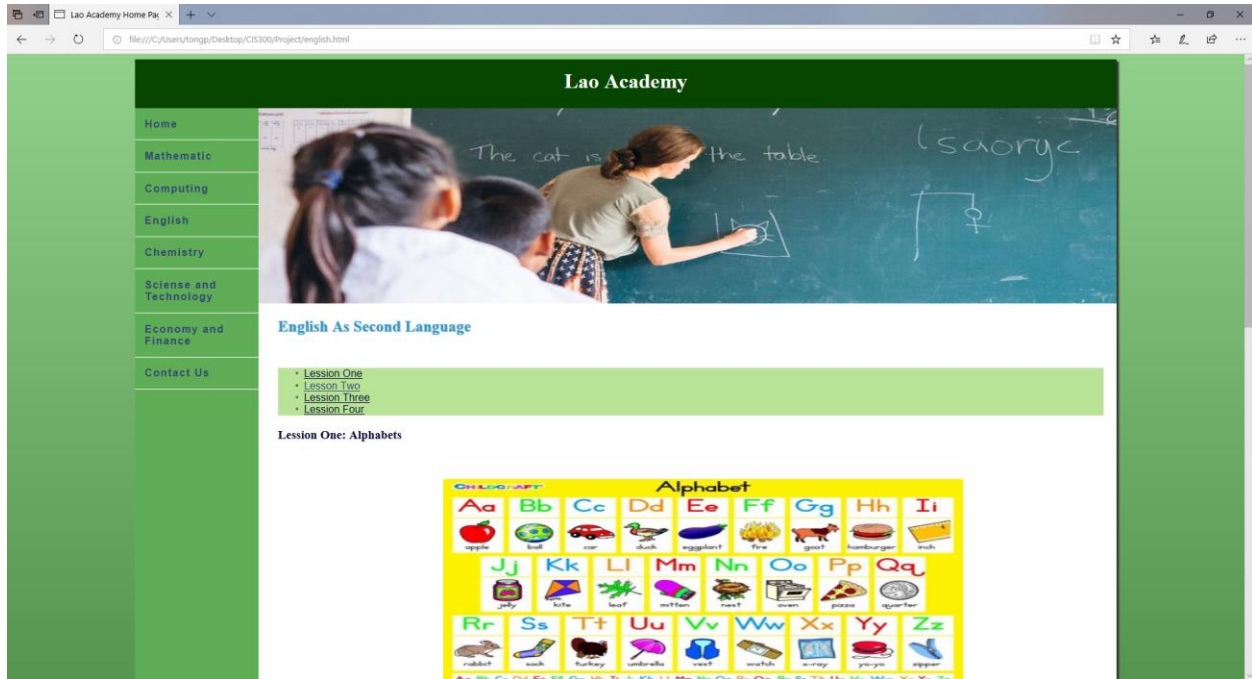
Lao Academy Home Pa

file:///C:/Users/tongp/Desktop/CIS300/Project/english.html

Lao Academy

Home

Mathematic

Computing

English

Chemistry

Sciense and Technology

Economy and Finance

Contact Us

The cat is the table

lsaorgc

English As Second Language

- Lession One
- Lession Two
- Lession Three
- Lession Four

Lession One: Alphabets

CHILDCRAFT

Alphabet

Aa Bb Cc Dd Ee Ff Gg Hh Ii

apple ball car duck eggplant fire goat hamburger inch

Jj Kk Ll Mm Nn Oo Pp Qq

jelly kite leaf mitten nest oven pizza quarter

Rr Ss Tt Uu Vv Ww Xx Yy Zz

rabbit sock turkey umbrella vest watch x-ray yo-yo zipper

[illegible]